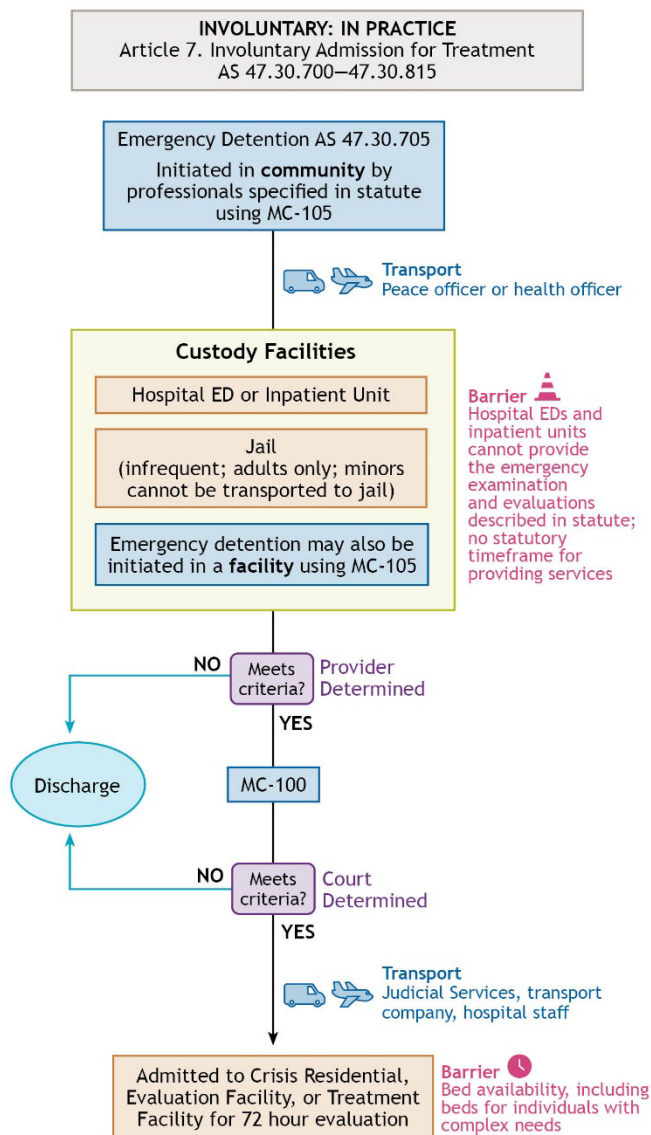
INVOLUNTARY: IN PRACTICE
Article 7. Involuntary Admission for Treatment
AS 47.30.700—47.30.815

Emergency Detention AS 47.30.705

Initiated in **community** by professionals specified in statute using MC-105

Transport
Peace officer or health officer

Custody Facilities

Hospital ED or Inpatient Unit

Jail
(infrequent; adults only; minors cannot be transported to jail)

Emergency detention may also be initiated in a **facility** using MC-105

Barrier
Hospital EDs and inpatient units cannot provide the emergency examination and evaluations described in statute; no statutory timeframe for providing services

NO

Meets criteria?

Provider Determined

YES

Discharge

MC-100

NO

Meets criteria?

Court Determined

YES

Transport
Judicial Services, transport company, hospital staff

Admitted to Crisis Residential, Evaluation Facility, or Treatment Facility for 72 hour evaluation

Barrier
Bed availability, including beds for individuals with complex needs